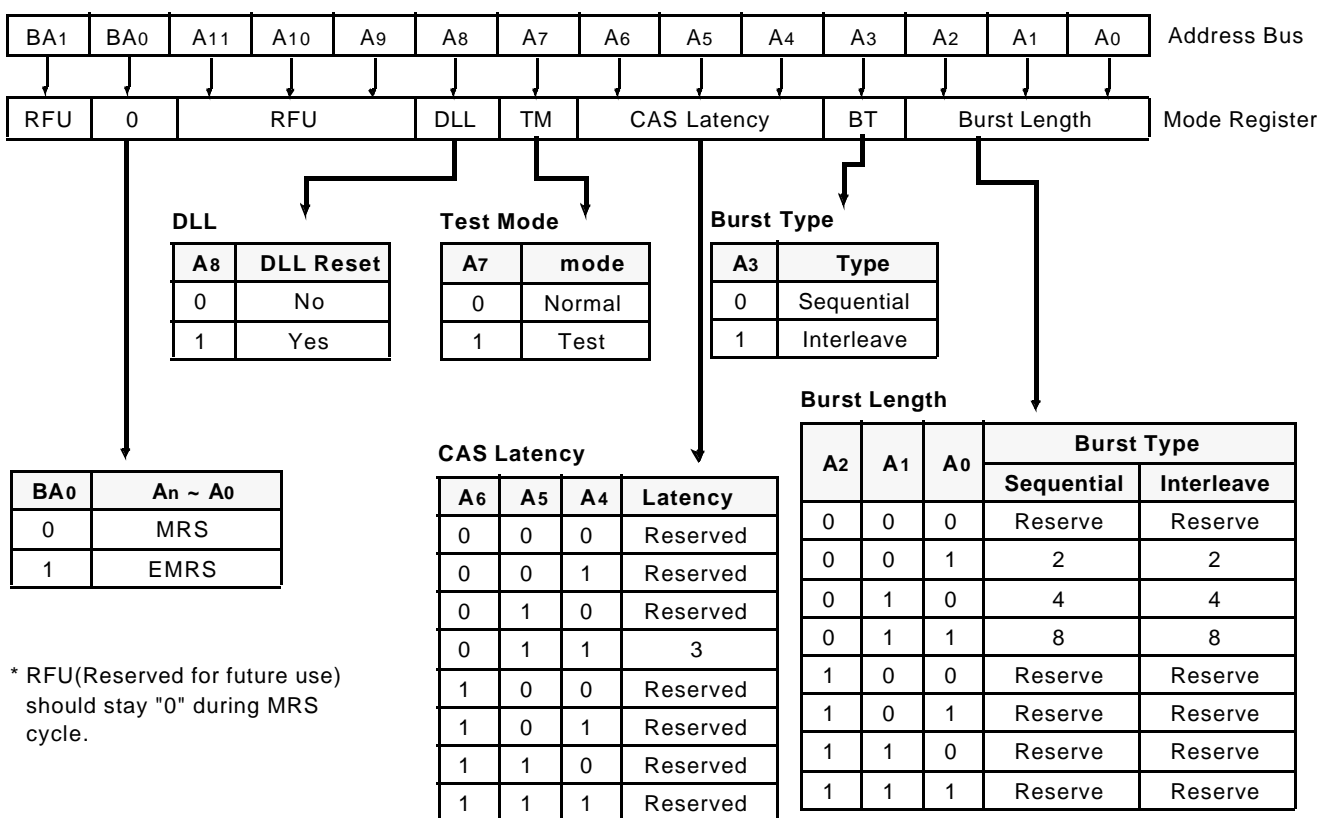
| BA1 | BA0 | A11 | A10 | A9 | A8 | A7 | A6 | A5 | A4 | A3 | A2 | A1 | A0 |
|---|---|---|---|---|---|---|---|---|---|---|---|---|---|

Address Bus

| RFU | 0 | RFU | DLL | TM | CAS Latency | BT | Burst Length |
|---|---|---|---|---|---|---|---|

Mode Register

DLL

| A8 | DLL Reset |
|---|---|
| 0 | No |
| 1 | Yes |

Test Mode

| A7 | mode |
|---|---|
| 0 | Normal |
| 1 | Test |

Burst Type

| A3 | Type |
|---|---|
| 0 | Sequential |
| 1 | Interleave |

Burst Length

| A2 | A1 | A0 | Burst Type Sequential | Burst Type Interleave |
|---|---|---|---|---|
| 0 | 0 | 0 | Reserve | Reserve |
| 0 | 0 | 1 | 2 | 2 |
| 0 | 1 | 0 | 4 | 4 |
| 0 | 1 | 1 | 8 | 8 |
| 1 | 0 | 0 | Reserve | Reserve |
| 1 | 0 | 1 | Reserve | Reserve |
| 1 | 1 | 0 | Reserve | Reserve |
| 1 | 1 | 1 | Reserve | Reserve |

| BA0 | An ~ A0 |
|---|---|
| 0 | MRS |
| 1 | EMRS |

CAS Latency

| A6 | A5 | A4 | Latency |
|---|---|---|---|
| 0 | 0 | 0 | Reserved |
| 0 | 0 | 1 | Reserved |
| 0 | 1 | 0 | Reserved |
| 0 | 1 | 1 | 3 |
| 1 | 0 | 0 | Reserved |
| 1 | 0 | 1 | Reserved |
| 1 | 1 | 0 | Reserved |
| 1 | 1 | 1 | Reserved |

* RFU(Reserved for future use) should stay "0" during MRS cycle.